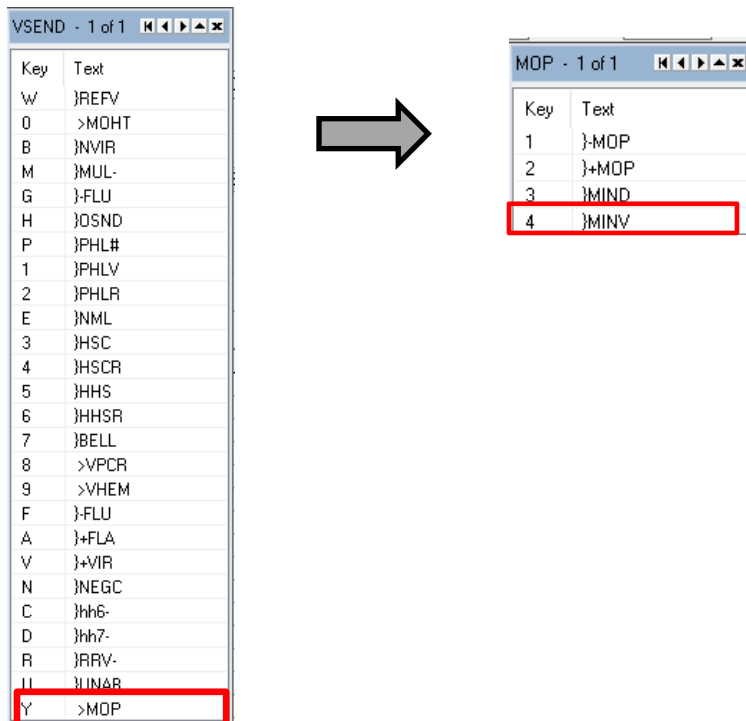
VSEND - 1 of 1

| Key | Text |
|---|---|
| W | }REFV |
| 0 | >MOHT |
| B | }NVIR |
| M | }MUL- |
| G | }-FLU |
| H | }OSND |
| P | }PHL# |
| 1 | }PHLV |
| 2 | }PHLR |
| E | }NML |
| 3 | }HSC |
| 4 | }HSCR |
| 5 | }HHS |
| 6 | }HHSR |
| 7 | }BELL |
| 8 | >VPCR |
| 9 | >VHEM |
| F | }-FLU |
| A | }+FLA |
| V | }+VIR |
| N | }NEGC |
| C | }hh6- |
| D | }hh7- |
| R | }RRV- |
| U | }UNAR |
| Y | >MOP |

MOP - 1 of 1

| Key | Text |
|---|---|
| 1 | }-MOP |
| 2 | }+MOP |
| 3 | }MIND |
| 4 | }MINV |